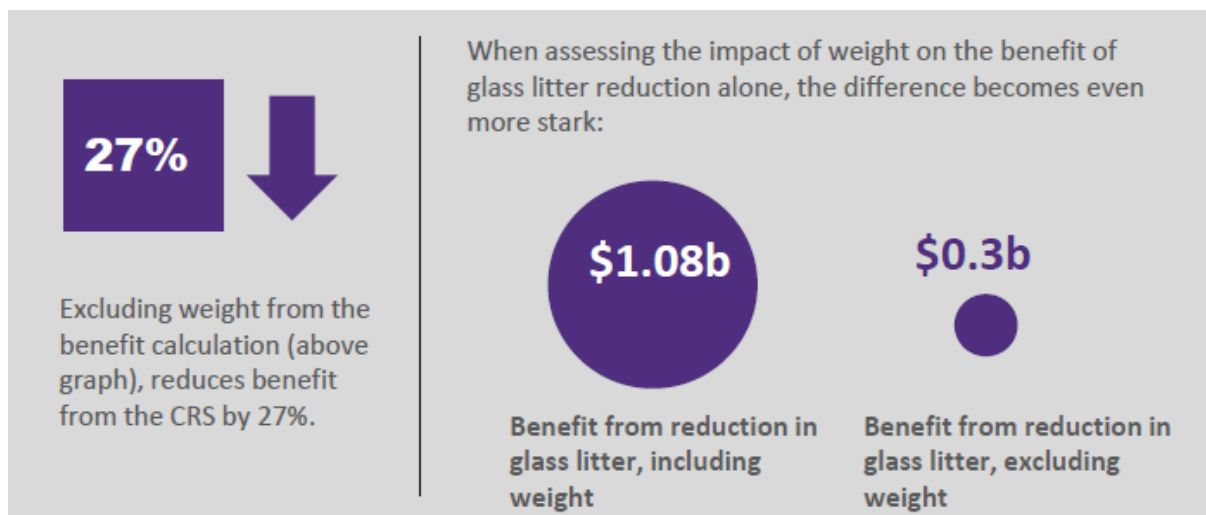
27%

Excluding weight from the benefit calculation (above graph), reduces benefit from the CRS by 27%.

When assessing the impact of weight on the benefit of glass litter reduction alone, the difference becomes even more stark:

$1.08b

Benefit from reduction in glass litter, including weight

$0.3b

Benefit from reduction in glass litter, excluding weight